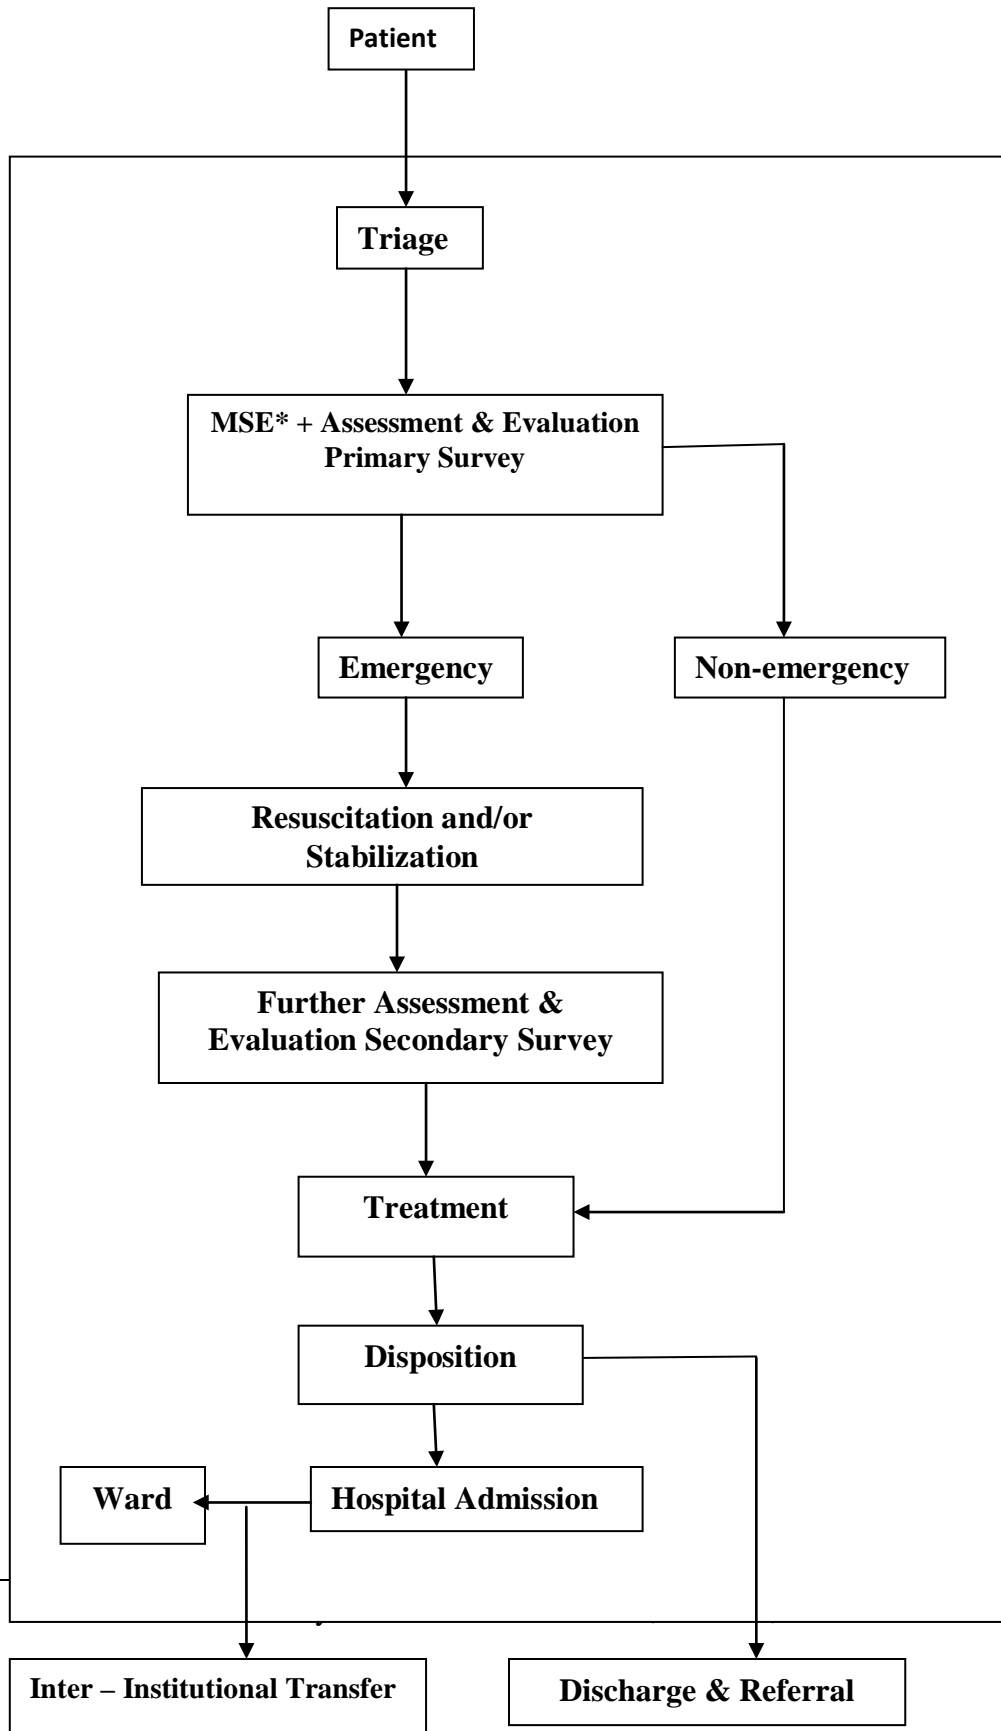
Patient

Triage

MSE* + Assessment & Evaluation Primary Survey

Emergency

Non-emergency

Resuscitation and/or Stabilization

Further Assessment & Evaluation Secondary Survey

Treatment

Disposition

Ward

Hospital Admission

Inter – Institutional Transfer

Discharge & Referral